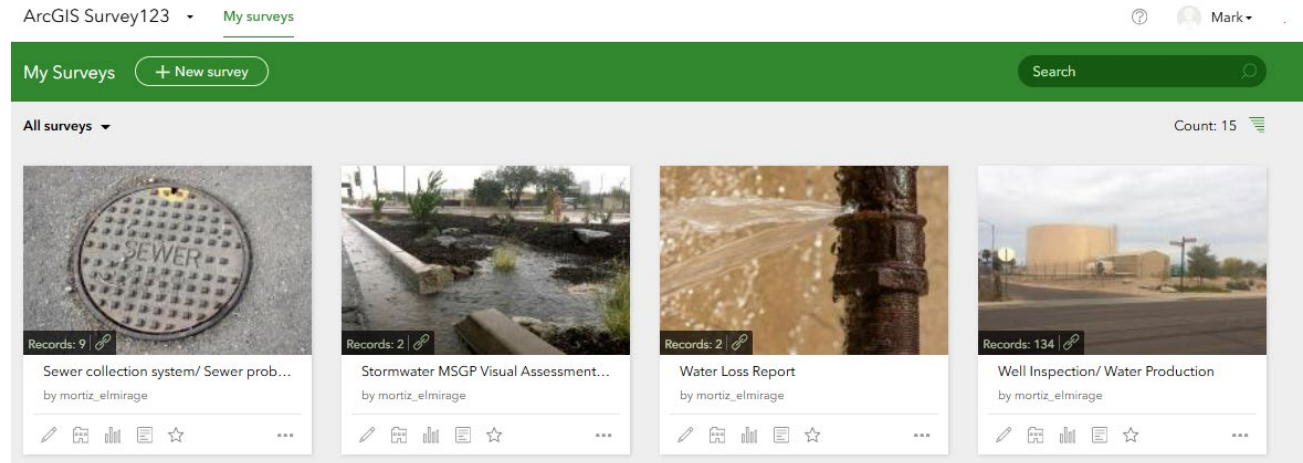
ArcGIS Survey123 My surveys

Mark

My Surveys + New survey

Search

All surveys

Count: 15

SEWER

Records: 9

Sewer collection system/ Sewer prob...

by mortiz_elmirage

...

Records: 2

Stormwater MSGP Visual Assessment...

by mortiz_elmirage

...

Records: 2

Water Loss Report

by mortiz_elmirage

...

Records: 134

Well Inspection/ Water Production

by mortiz_elmirage

...